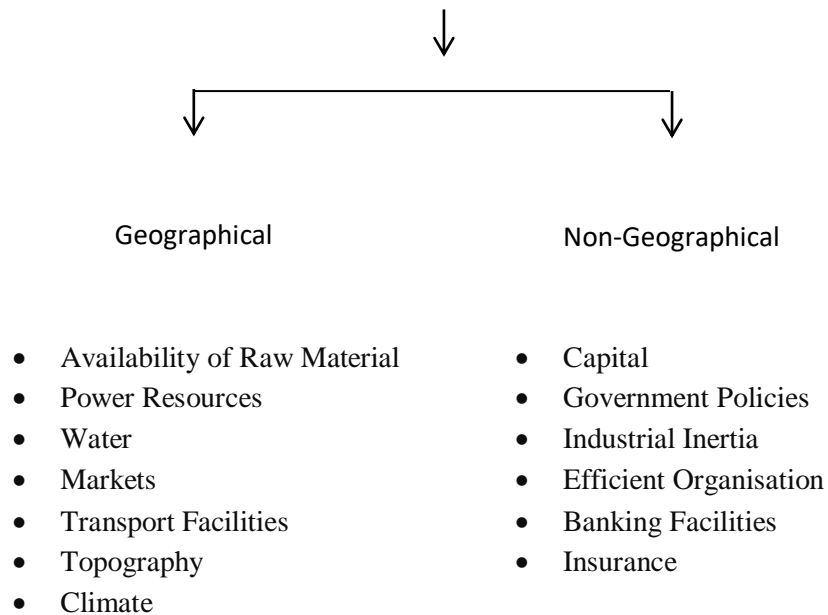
Geographical

- Availability of Raw Material
- Power Resources
- Water
- Markets
- Transport Facilities
- Topography
- Climate

Non-Geographical

- Capital
- Government Policies
- Industrial Inertia
- Efficient Organisation
- Banking Facilities
- Insurance